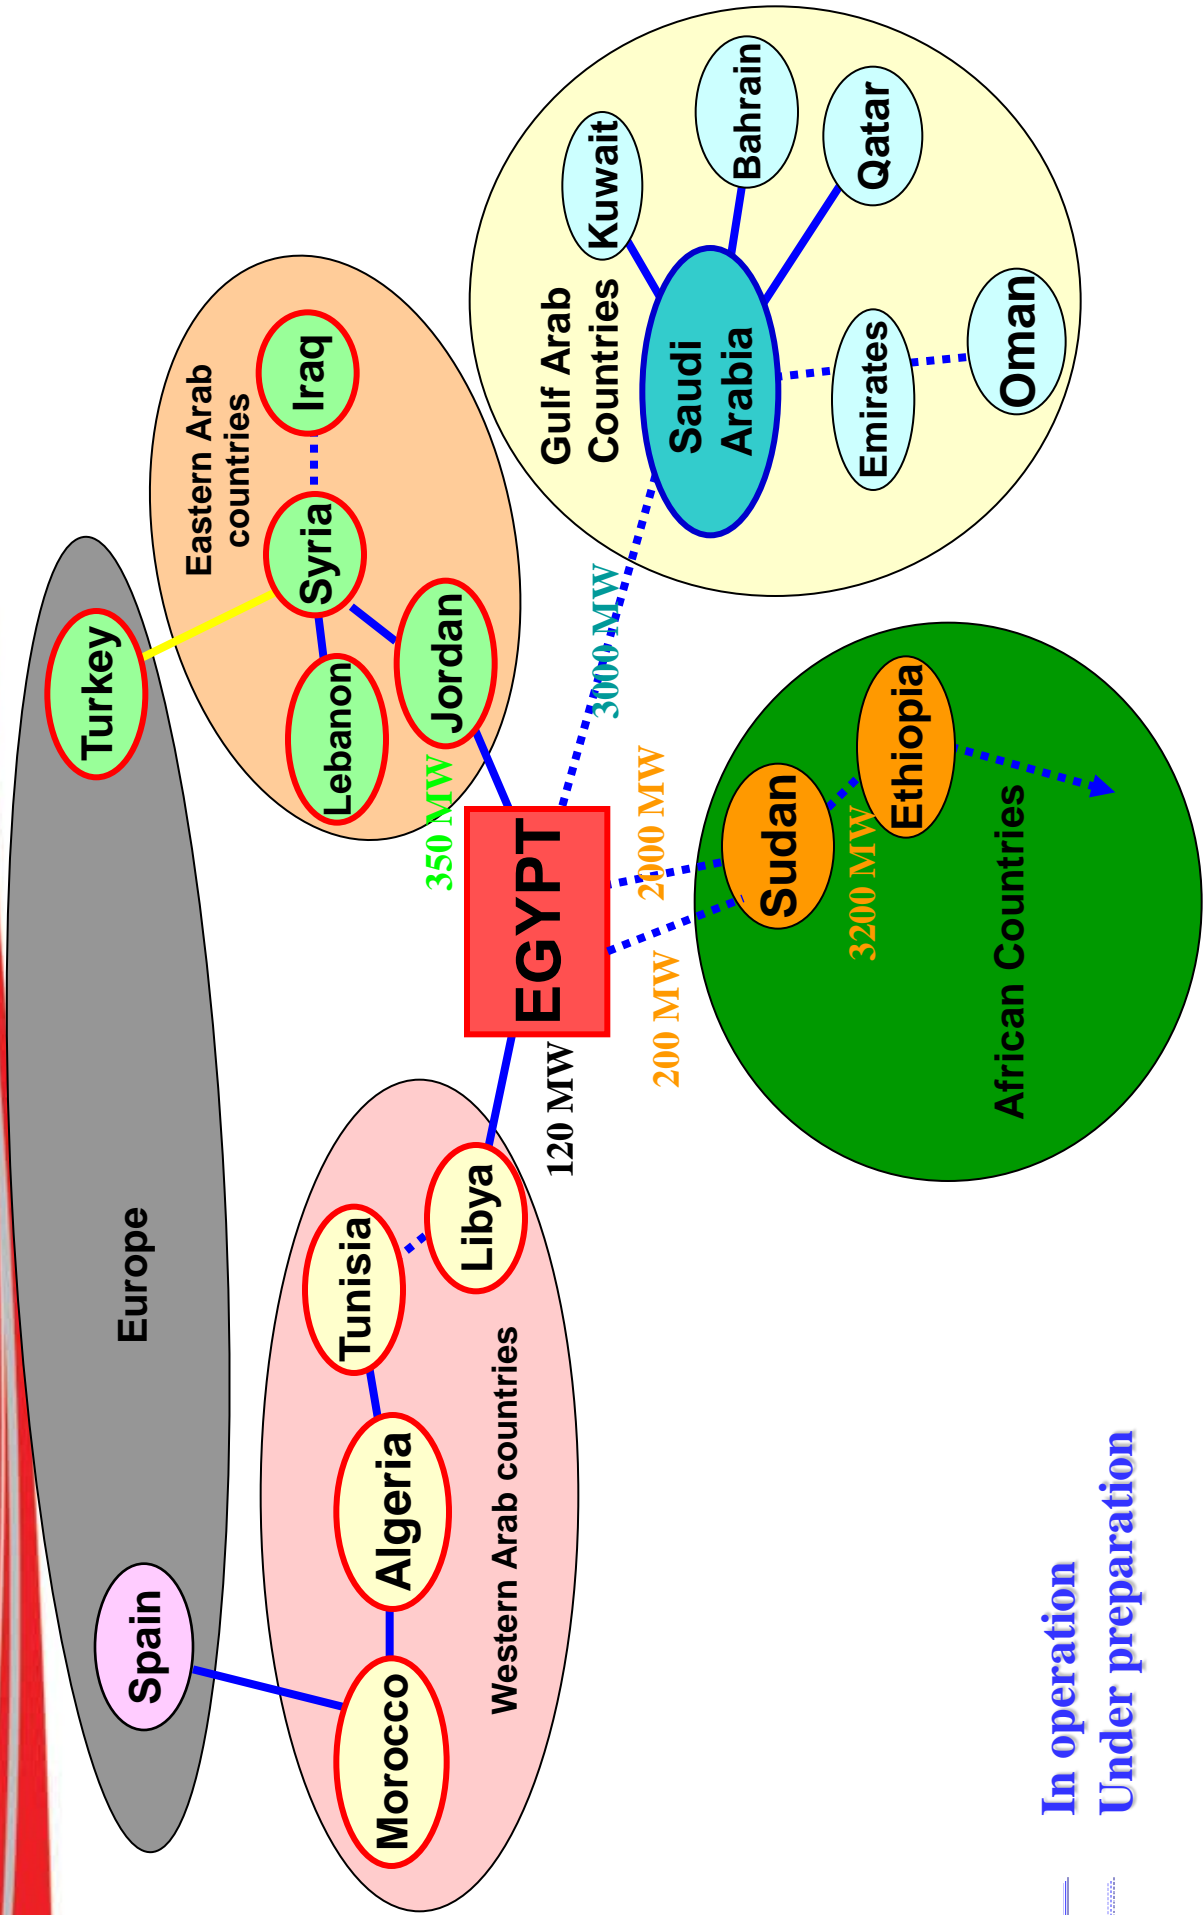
Europe

Turkey

Spain

Eastern Arab countries

Iraq

Syria

Lebanon

Jordan

Gulf Arab Countries

Kuwait

Bahrain

Qatar

Saudi Arabia

Emirates

Oman

350 MW

3000 MW

EGYPT

2000 MW

200 MW

120 MW

Sudan

Ethiopia

3200 MW

African Countries

Libya

Tunisia

Algeria

Morocco

Western Arab countries

In operation

Under preparation